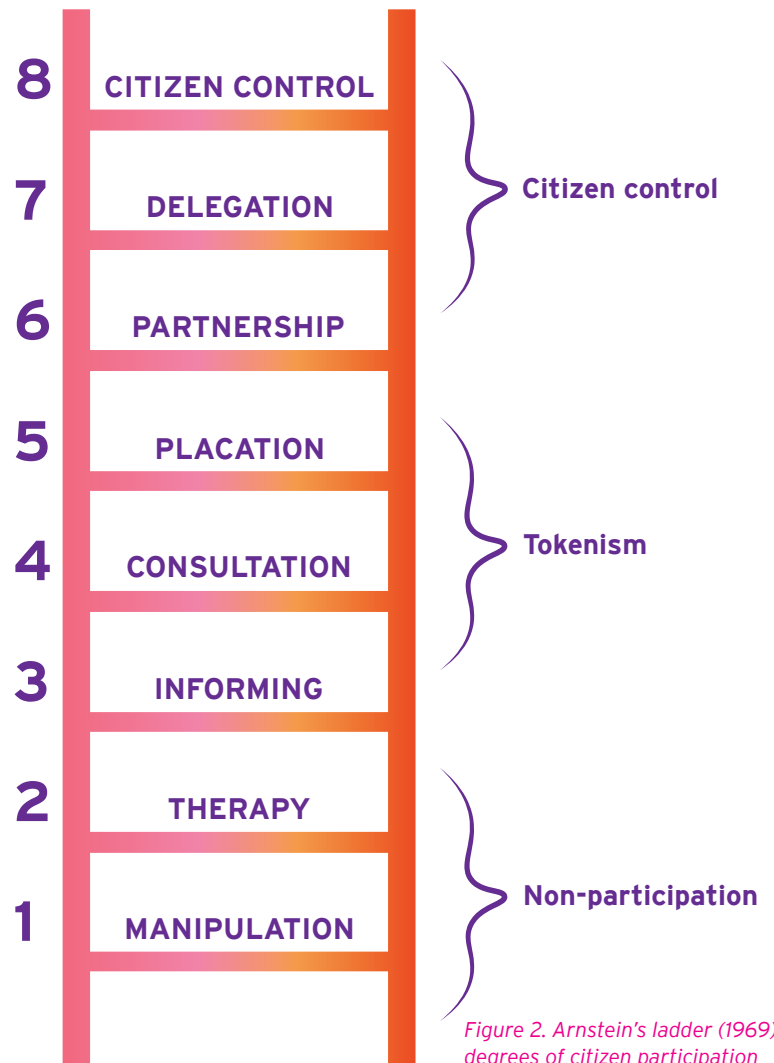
8 CITIZEN CONTROL
7 DELEGATION
6 PARTNERSHIP
Citizen control
5 PLACATION
4 CONSULTATION
3 INFORMING
Tokenism
2 THERAPY
1 MANIPULATION
Non-participation

Figure 2. Arnstein's ladder (1969) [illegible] degrees of citizen participation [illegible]